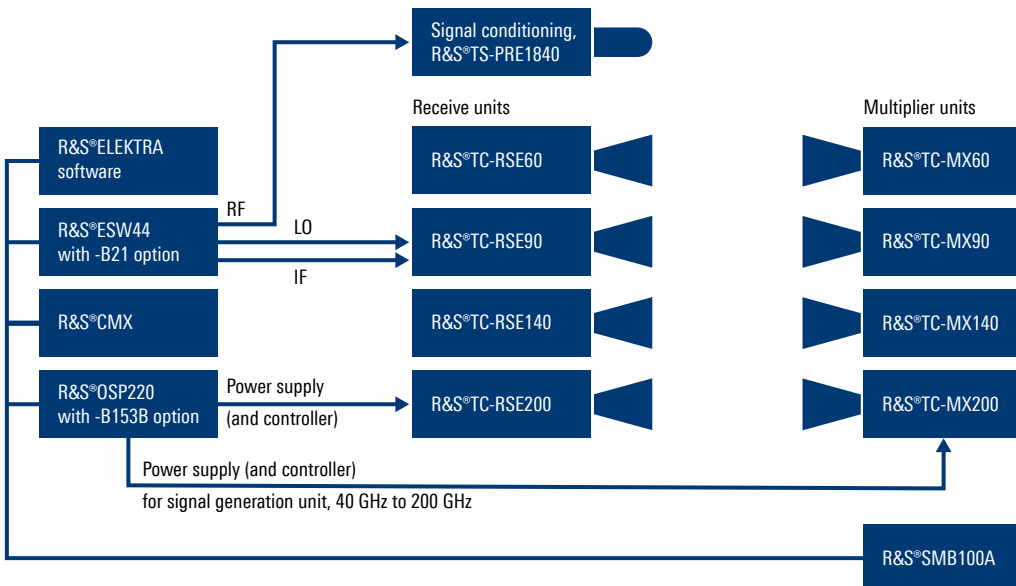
Signal conditioning, R&S®TS-PRE1840

Receive units

Multiplier units

R&S®ELEKTRA software

R&S®TC-RSE60

R&S®TC-MX60

RF

R&S®ESW44 with -B21 option

LO

R&S®TC-RSE90

R&S®TC-MX90

IF

R&S®CMX

R&S®TC-RSE140

R&S®TC-MX140

R&S®OSP220 with -B153B option

Power supply (and controller)

R&S®TC-RSE200

R&S®TC-MX200

Power supply (and controller) for signal generation unit, 40 GHz to 200 GHz

R&S®SMB100A